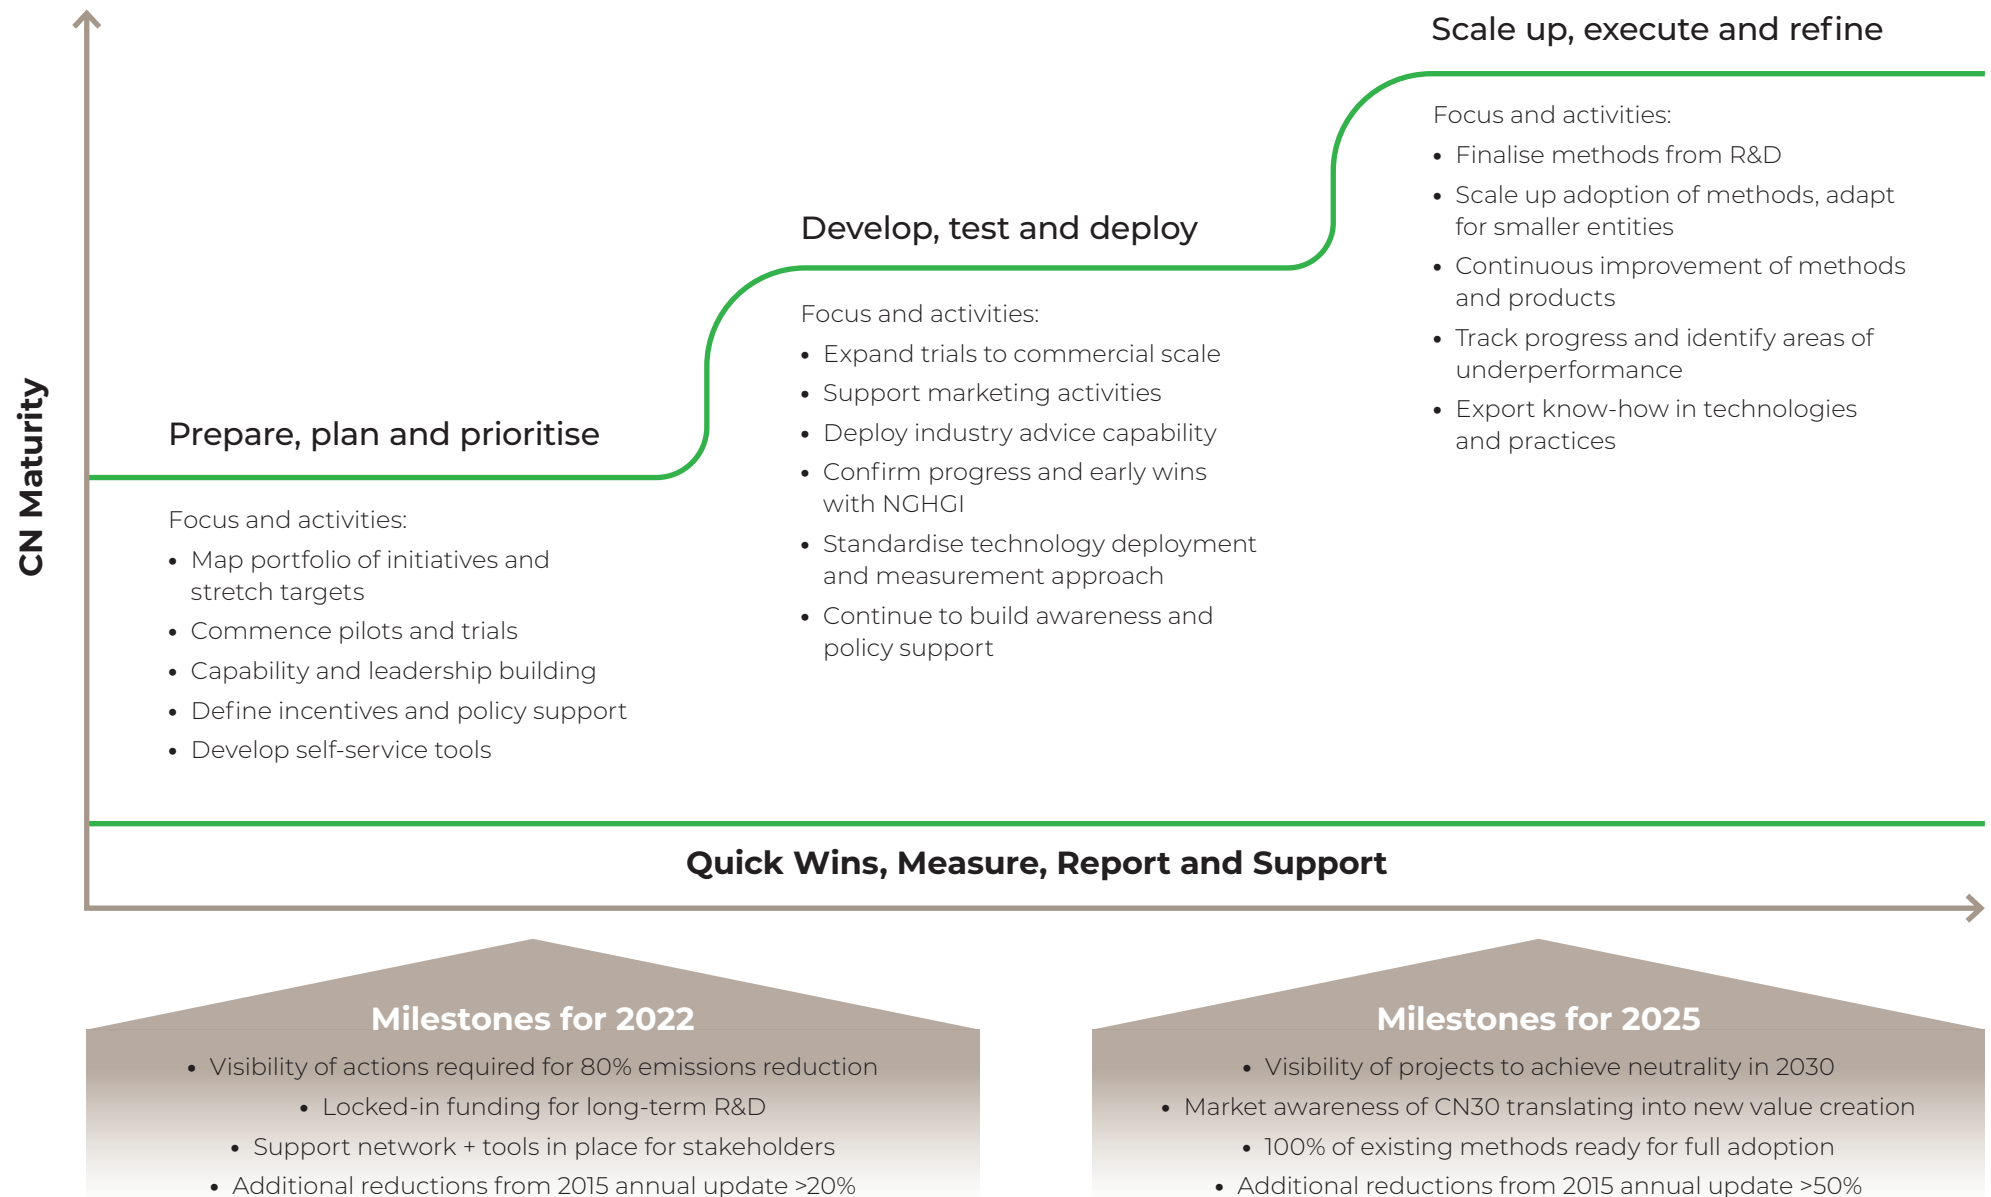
CN Maturity

Scale up, execute and refine

Focus and activities:

- Finalise methods from R&D
- Scale up adoption of methods, adapt for smaller entities
- Continuous improvement of methods and products
- Track progress and identify areas of underperformance
- Export know-how in technologies and practices

Develop, test and deploy

Focus and activities:

- Expand trials to commercial scale
- Support marketing activities
- Deploy industry advice capability
- Confirm progress and early wins with NGHGI
- Standardise technology deployment and measurement approach
- Continue to build awareness and policy support

Prepare, plan and prioritise

Focus and activities:

- Map portfolio of initiatives and stretch targets
- Commence pilots and trials
- Capability and leadership building
- Define incentives and policy support
- Develop self-service tools

Quick Wins, Measure, Report and Support

Milestones for 2022

- Visibility of actions required for 80% emissions reduction
- Locked-in funding for long-term R&D
- Support network + tools in place for stakeholders
- Additional reductions from 2015 annual update >20%

Milestones for 2025

- Visibility of projects to achieve neutrality in 2030
- Market awareness of CN30 translating into new value creation
- 100% of existing methods ready for full adoption
- Additional reductions from 2015 annual update >50%